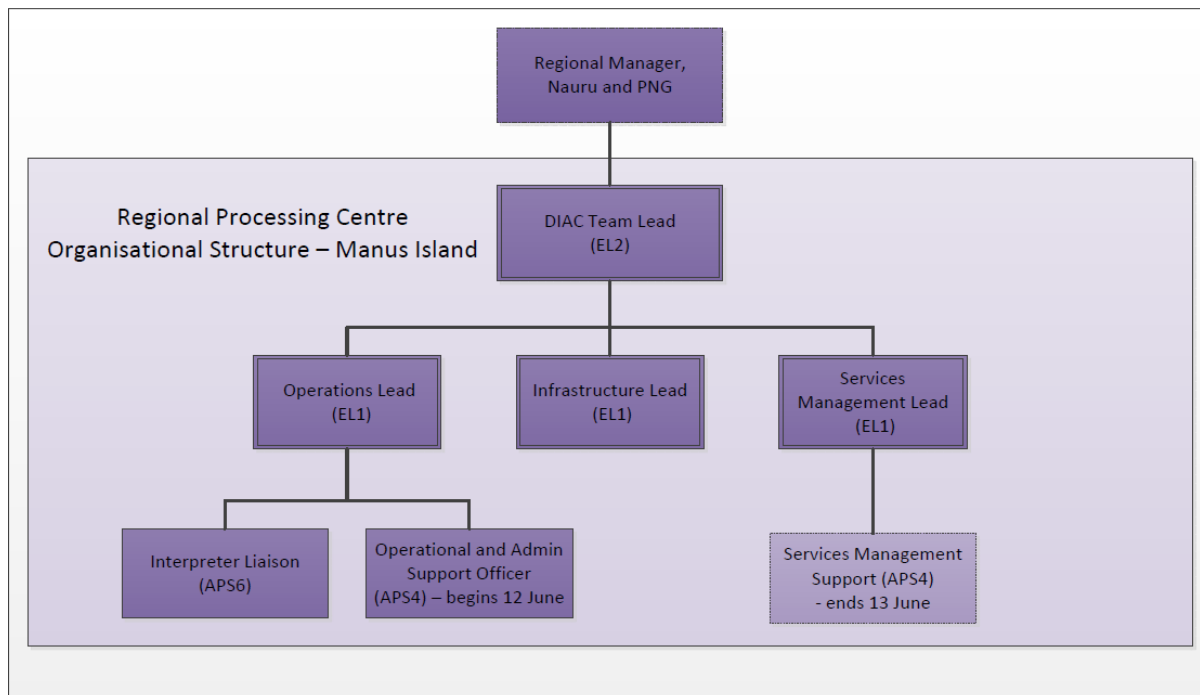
Regional Manager, Nauru and PNG

Regional Processing Centre
Organisational Structure – Manus Island

DIAC Team Lead (EL2)

Operations Lead (EL1)

Infrastructure Lead (EL1)

Services Management Lead (EL1)

Interpreter Liaison (APS6)

Operational and Admin Support Officer (APS4) – begins 12 June

Services Management Support (APS4) - ends 13 June